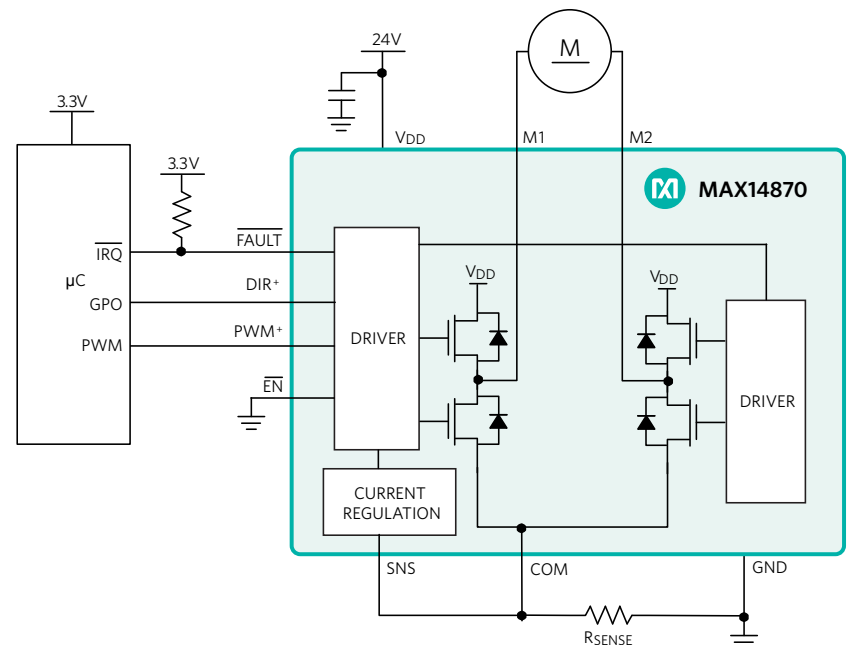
3.3V

μC

$\overline{IRQ}$

GPO

PWM

3.3V

24V

$V_{DD}$

M

M1

M2

MAX14870

$\overline{FAULT}$

DIR⁺

PWM⁺

$\overline{EN}$

DRIVER

$V_{DD}$

$V_{DD}$

DRIVER

CURRENT REGULATION

SNS

COM

GND

$R_{SENSE}$